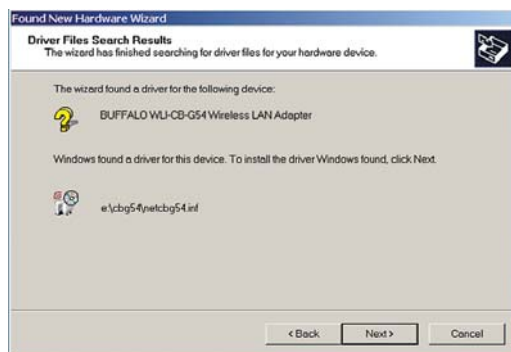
Found New Hardware Wizard

Driver Files Search Results
The wizard has finished searching for driver files for your hardware device.

The wizard found a driver for the following device:

BUFFALO WLI-CB-G54 Wireless LAN Adapter

Windows found a driver for this device. To install the driver Windows found, click Next.

e:\cbg54\netcbg54.inf

< Back Next > Cancel